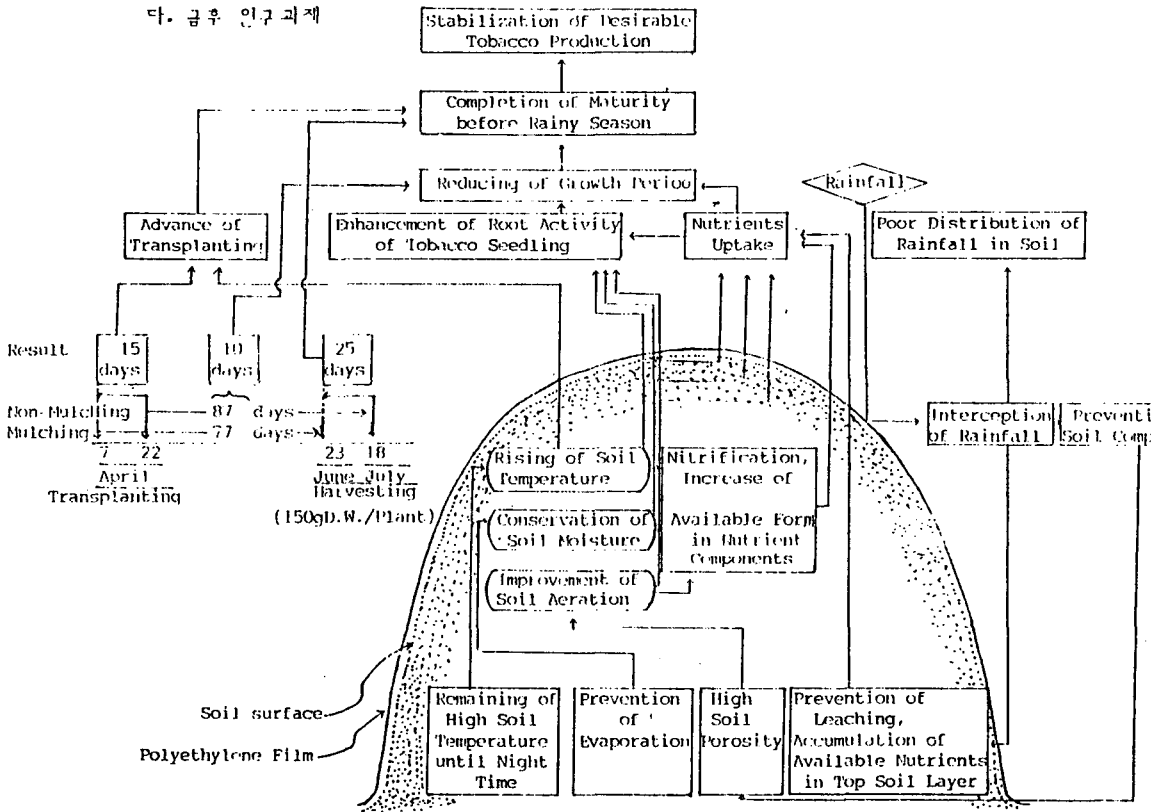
다. 금후 연구과제

Stabilization of Desirable Tobacco Production

Completion of Maturity before Rainy Season

Reducing of Growth Period

Rainfall

Advance of Transplanting

Enhancement of Root Activity of Tobacco Seedling

Nutrients Uptake

Poor Distribution of Rainfall in Soil

Result

15 days

10 days

25 days

Non-Mulching —— 87 days

Mulching —— 77 days

7 22 April Transplanting

23 18 June July Harvesting

(150gD.W./Plant)

Interception of Rainfall

Preventi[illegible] Soil Comp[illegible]

Rising of Soil Temperature

Nitrification, Increase of Available Form in Nutrient Components

Conservation of Soil Moisture

Improvement of Soil Aeration

Soil surface

Polyethylene Film

Remaining of High Soil Temperature until Night Time

Prevention of Evaporation

High Soil Porosity

Prevention of Leaching, Accumulation of Available Nutrients in Top Soil Layer